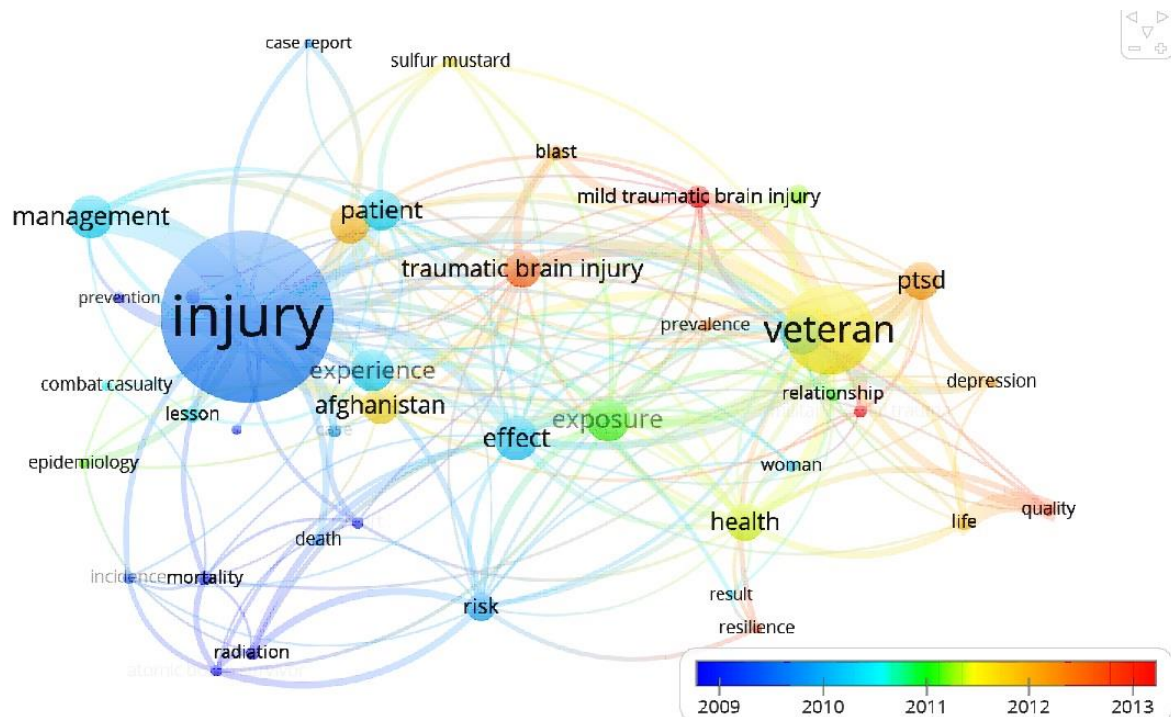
case report
sulfur mustard
blast
mild traumatic brain injury
management
patient
traumatic brain injury
ptsd
prevention
injury
prevalence
veteran
experience
combat casualty
relationship
depression
afghanistan
lesson
case
effect
exposure
epidemiology
woman
health
life
quality
death
incidence
mortality
risk
result
resilience
radiation
atomic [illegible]

2009
2010
2011
2012
2013